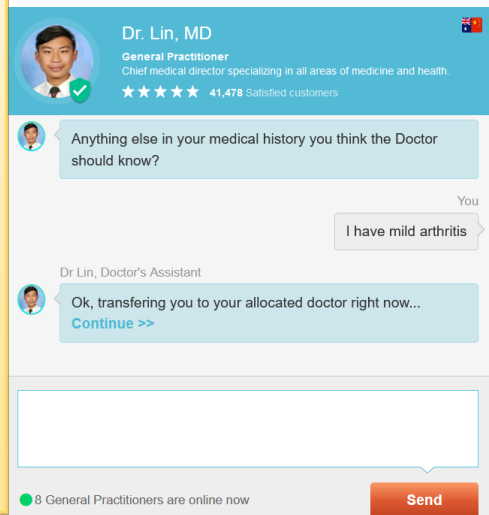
Dr. Lin, MD
General Practitioner
Chief medical director specializing in all areas of medicine and health.
★★★★★ 41,478 Satisfied customers

Anything else in your medical history you think the Doctor should know?

You
I have mild arthritis

Dr Lin, Doctor's Assistant
Ok, transfering you to your allocated doctor right now...
Continue >>

8 General Practitioners are online now
Send